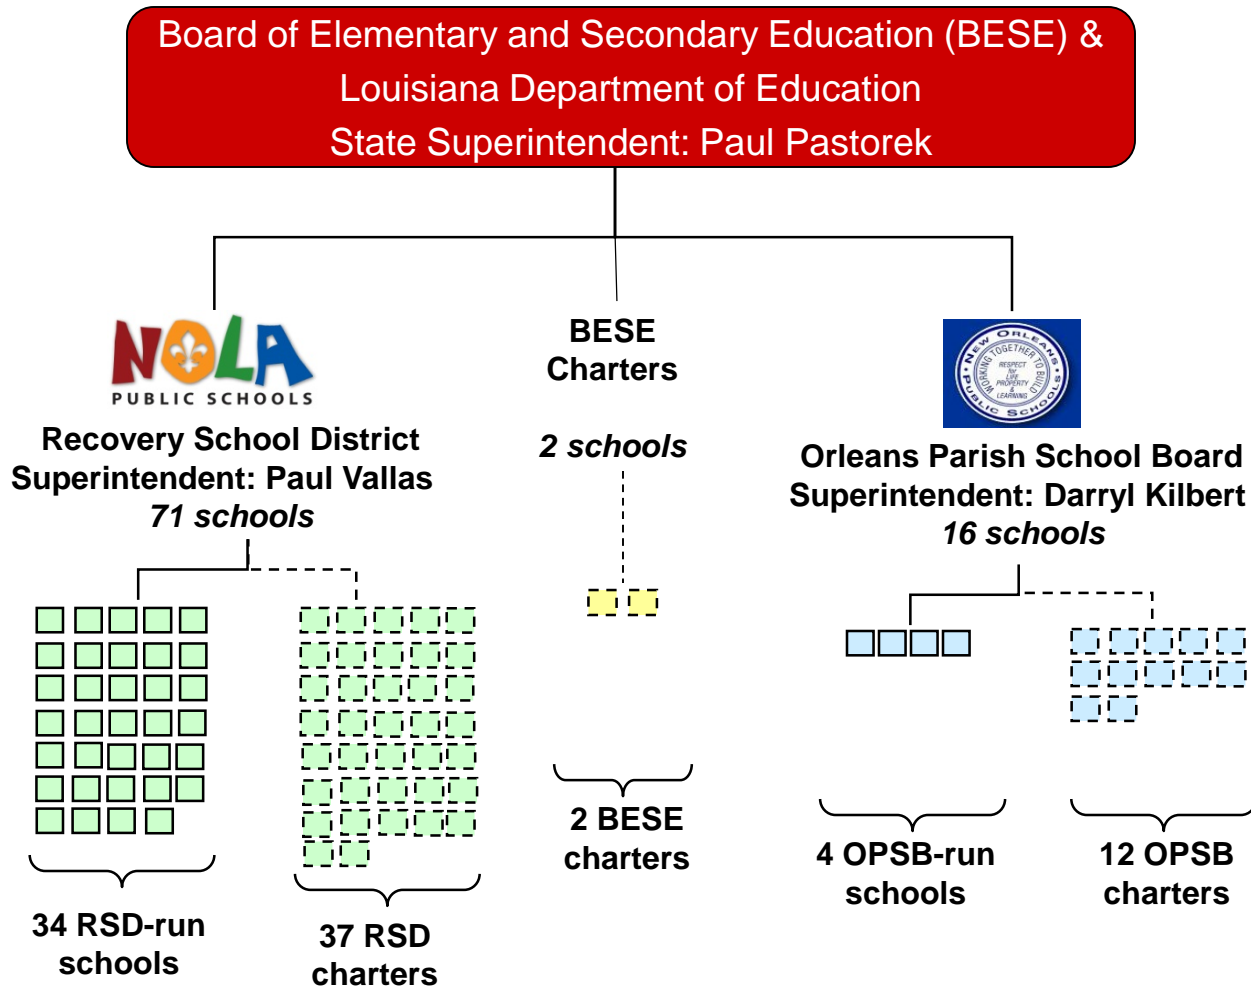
Board of Elementary and Secondary Education (BESE) &
Louisiana Department of Education
State Superintendent: Paul Pastorek

NOLA
PUBLIC SCHOOLS

Recovery School District
Superintendent: Paul Vallas
*71 schools*

BESE
Charters

*2 schools*

NEW ORLEANS PUBLIC SCHOOLS
WORKING TOGETHER TO BUILD
RESPECT for LIFE PROPERTY & LEARNING

Orleans Parish School Board
Superintendent: Darryl Kilbert
*16 schools*

34 RSD-run schools

37 RSD charters

2 BESE charters

4 OPSB-run schools

12 OPSB charters